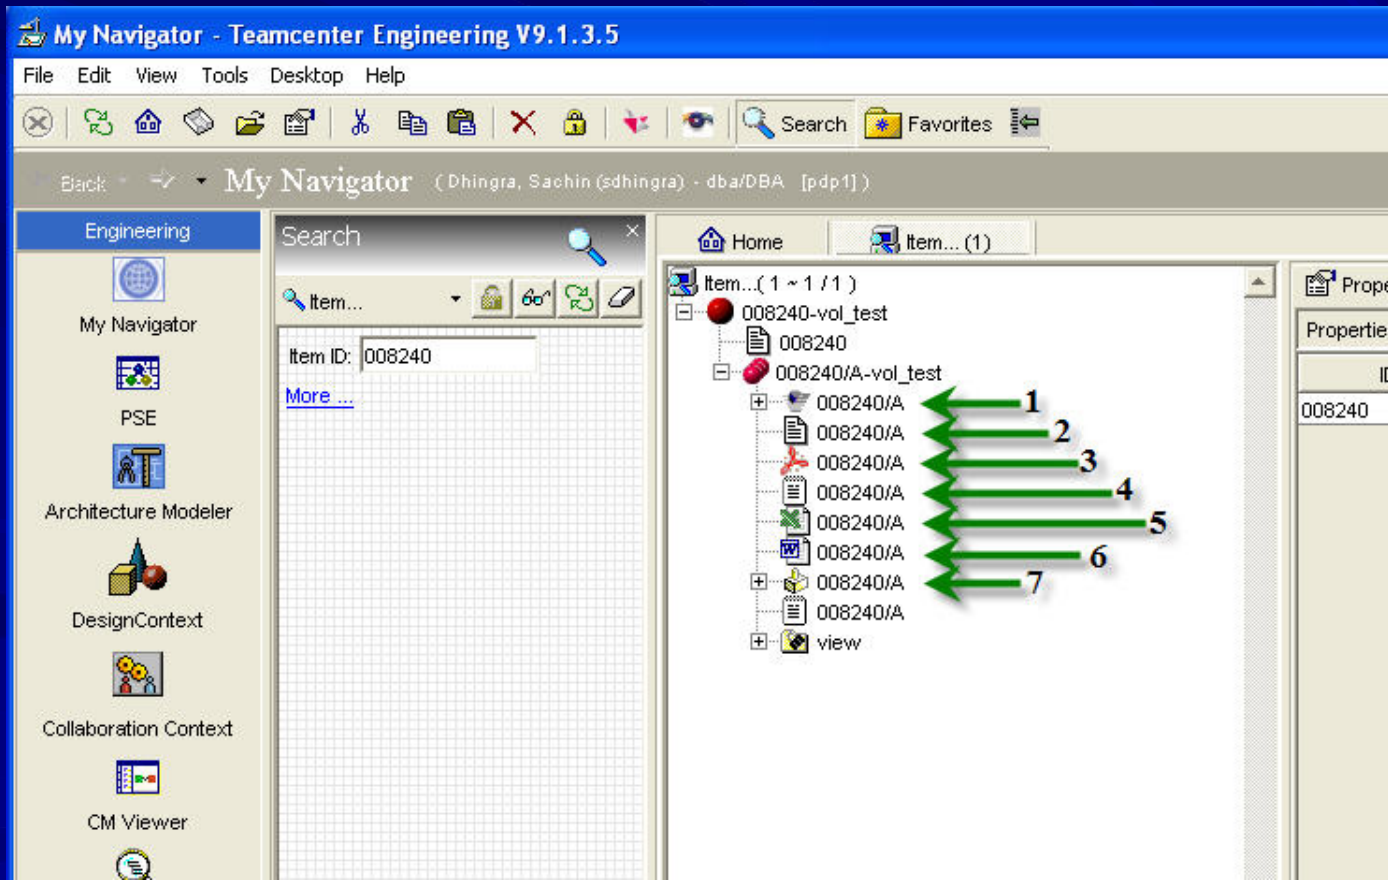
My Navigator - Teamcenter Engineering V9.1.3.5

File Edit View Tools Desktop Help

Search Favorites

Back My Navigator (Dhingra, Sachin (sdhingra) - dba/DBA [pdp1])

Engineering

My Navigator

PSE

Architecture Modeler

DesignContext

Collaboration Context

CM Viewer

Search

Item...

Item ID: 008240

More ...

Home Item... (1)

Item...( 1 ~ 1 / 1 )
008240-vol_test
008240
008240/A-vol_test
008240/A 1
008240/A 2
008240/A 3
008240/A 4
008240/A 5
008240/A 6
008240/A 7
008240/A
view

Prope

Propertie

ID

008240